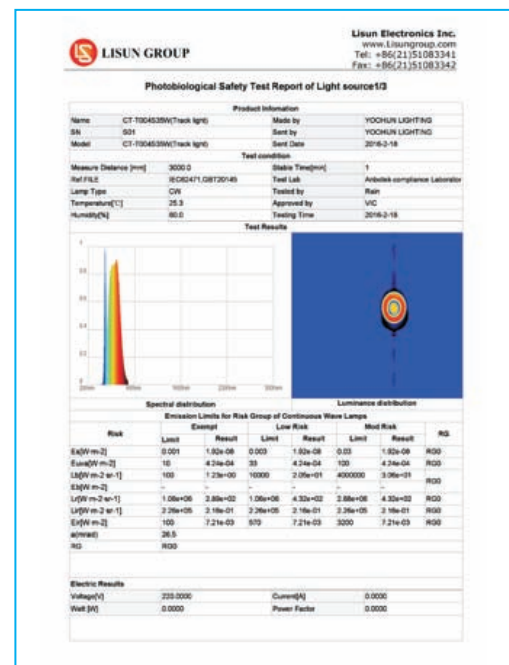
LISUN GROUP

Lisun Electronics Inc.
www.Lisungroup.com
Tel: +86(21)51083341
Fax: +86(21)51083342

Photobiological Safety Test Report of Light source1/3

Product Infomation

| Name | CT-T004535W(Track light) | Made by | YOOHUN LIGHTING |
|---|---|---|---|
| SN | S01 | Sent by | YOOHUN LIGHTING |
| Model | CT-T004535W(Track light) | Sent Date | 2016-2-18 |

Test condition

| Measure Distance [mm] | 3000.0 | Stable Time[min] | 1 |
|---|---|---|---|
| Ref.FILE | IEC62471,GBT20145 | Test Lab | Anbotek compliance Laborator |
| Lamp Type | CW | Tested by | Rain |
| Temperature[°C] | 25.3 | Approved by | VIC |
| Humidity[%] | 60.0 | Testing Time | 2016-2-18 |

Test Results

Spectral distribution

Luminance distribution

Emission Limits for Risk Group of Continuous Wave Lamps

| Risk | Exempt Limit | Exempt Result | Low Risk Limit | Low Risk Result | Mod Risk Limit | Mod Risk Result | RG |
|---|---|---|---|---|---|---|---|
| Es[W·m-2] | 0.001 | 1.92e-08 | 0.003 | 1.92e-08 | 0.03 | 1.92e-08 | RG0 |
| Euva[W·m-2] | 10 | 4.24e-04 | 33 | 4.24e-04 | 100 | 4.24e-04 | RG0 |
| Lb[W·m-2·sr-1] | 100 | 1.23e+00 | 10000 | 2.05e+01 | 4000000 | 3.06e+01 | RG0 |
| Eb[W·m-2] | - | - | - | - | - | - | |
| Lr[W·m-2·sr-1] | 1.06e+06 | 2.88e+02 | 1.06e+06 | 4.32e+02 | 2.88e+06 | 4.32e+02 | RG0 |
| Lir[W·m-2·sr-1] | 2.26e+05 | 2.16e-01 | 2.26e+05 | 2.16e-01 | 2.26e+05 | 2.16e-01 | RG0 |
| Eir[W·m-2] | 100 | 7.21e-03 | 570 | 7.21e-03 | 3200 | 7.21e-03 | RG0 |
| a(mrad) | 26.5 | | | | | | |
| RG | RG0 | | | | | | |

Electric Results

| Voltage[V] | 220.0000 | Current[A] | 0.0000 |
|---|---|---|---|
| Watt [W] | 0.0000 | Power Factor | 0.0000 |